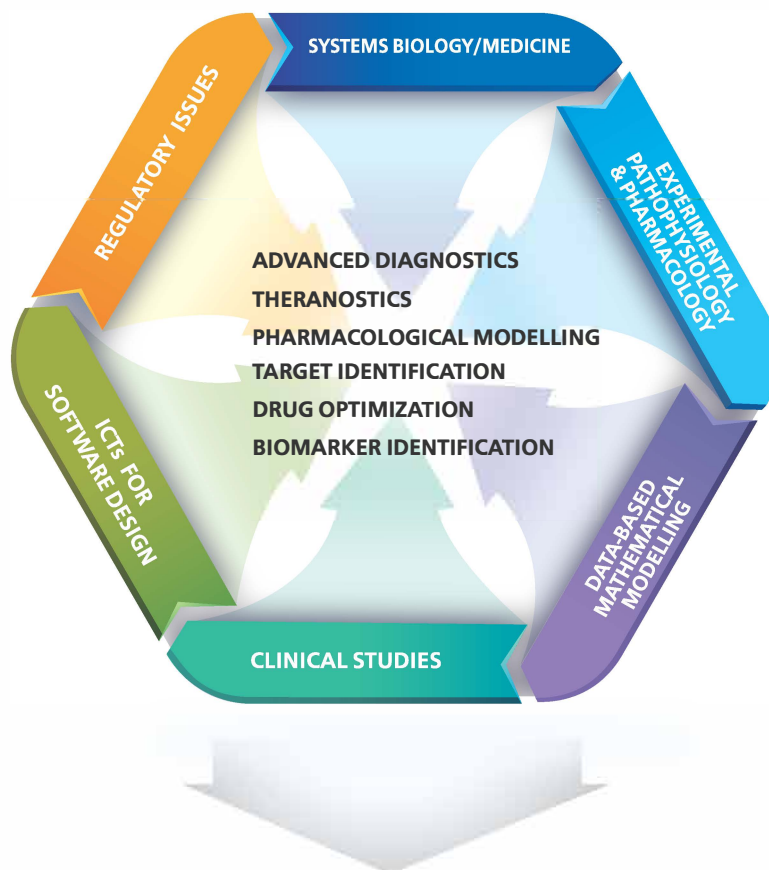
SYSTEMS BIOLOGY/MEDICINE

EXPERIMENTAL PATHOPHYSIOLOGY & PHARMACOLOGY

DATA-BASED MATHEMATICAL MODELLING

CLINICAL STUDIES

ICTs FOR SOFTWARE DESIGN

REGULATORY ISSUES

ADVANCED DIAGNOSTICS
THERANOSTICS
PHARMACOLOGICAL MODELLING
TARGET IDENTIFICATION
DRUG OPTIMIZATION
BIOMARKER IDENTIFICATION